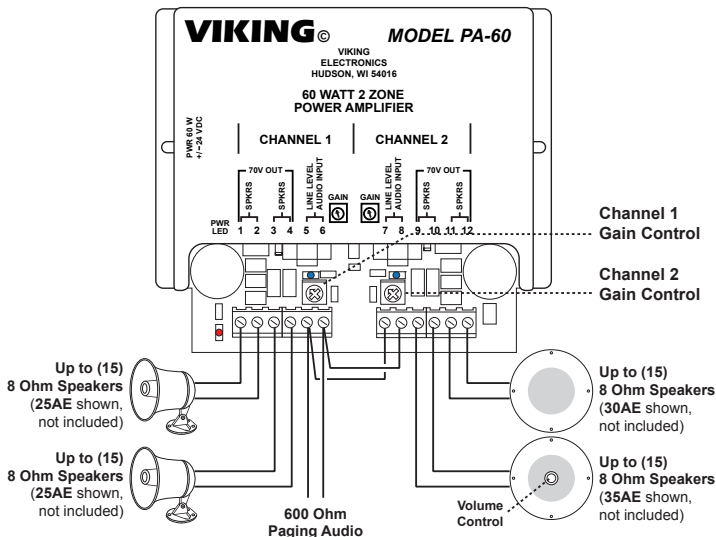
VIKING©

MODEL PA-60

VIKING ELECTRONICS HUDSON, WI 54016

60 WATT 2 ZONE POWER AMPLIFIER

PWR 60 W +/−24 VDC

CHANNEL 1

CHANNEL 2

70V OUT

SPKRS

SPKRS

LINE LEVEL AUDIO INPUT

GAIN

GAIN

LINE LEVEL AUDIO INPUT

70V OUT

SPKRS

SPKRS

PWR LED

1 2 3 4 5 6

7 8 9 10 11 12

Channel 1 Gain Control

Channel 2 Gain Control

Up to (15) 8 Ohm Speakers (25AE shown, not included)

Up to (15) 8 Ohm Speakers (25AE shown, not included)

Up to (15) 8 Ohm Speakers (30AE shown, not included)

Up to (15) 8 Ohm Speakers (35AE shown, not included)

Volume Control

600 Ohm Paging Audio